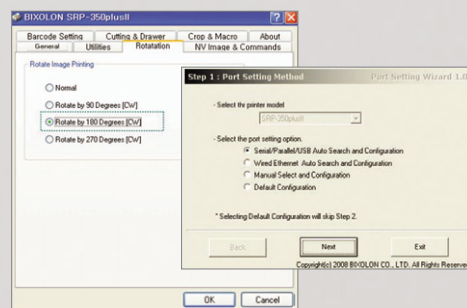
BIXOLON SRP-350plusII

Barcode Setting | Cutting & Drawer | Crop & Macro | About
General | Utilities | Rotatation | NV Image & Commands

Rotate Image Printing

Normal

Rotate by 90 Degrees [CW]

Rotate by 180 Degrees [CW]

Rotate by 270 Degrees [CW]

Step 1 : Port Setting Method

Port Setting Wizard 1.0

- Select thr printer model

SRP-350plusII

- Select the port setting option.

Serial/Parallel/USB Auto Search and Configuration

Wired Ethernet Auto Search and Configuration

Manual Select and Configuration

Default Configuration

* Selecting Default Configuration will skip Step 2.

Back

Next

Exit

Copyright(c) 2008 BIXOLON CO., LTD. All Rights Reserve

OK

Cancel